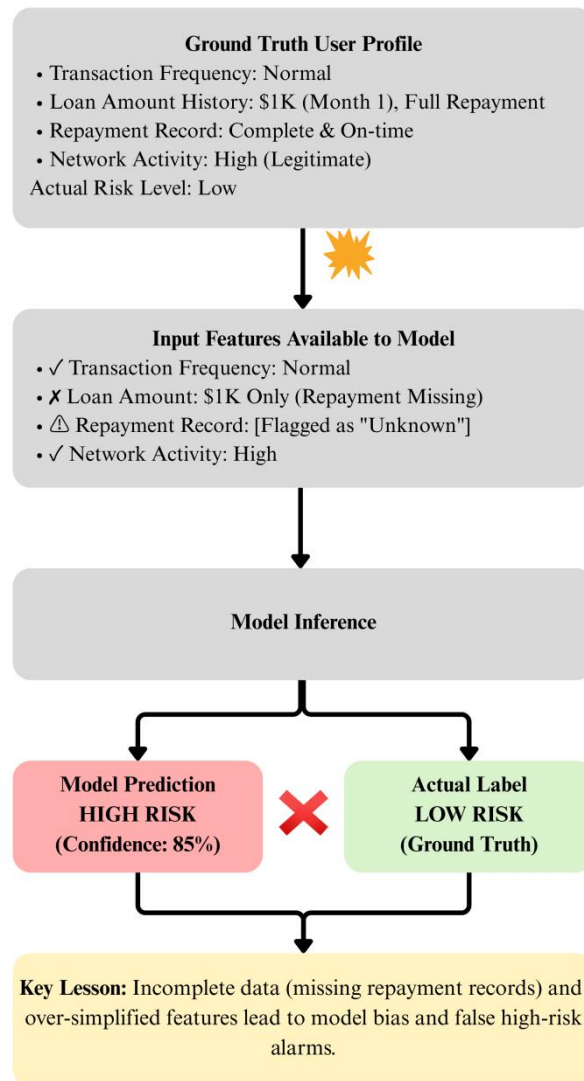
**Ground Truth User Profile**

• Transaction Frequency: Normal
• Loan Amount History: \$1K (Month 1), Full Repayment
• Repayment Record: Complete & On-time
• Network Activity: High (Legitimate)

Actual Risk Level: Low

**Input Features Available to Model**

• ✓ Transaction Frequency: Normal
• ✗ Loan Amount: \$1K Only (Repayment Missing)
• ⚠ Repayment Record: [Flagged as "Unknown"]
• ✓ Network Activity: High

**Model Inference**

**Model Prediction**
**HIGH RISK**
**(Confidence: 85%)**

**Actual Label**
**LOW RISK**
**(Ground Truth)**

**Key Lesson:** Incomplete data (missing repayment records) and over-simplified features lead to model bias and false high-risk alarms.